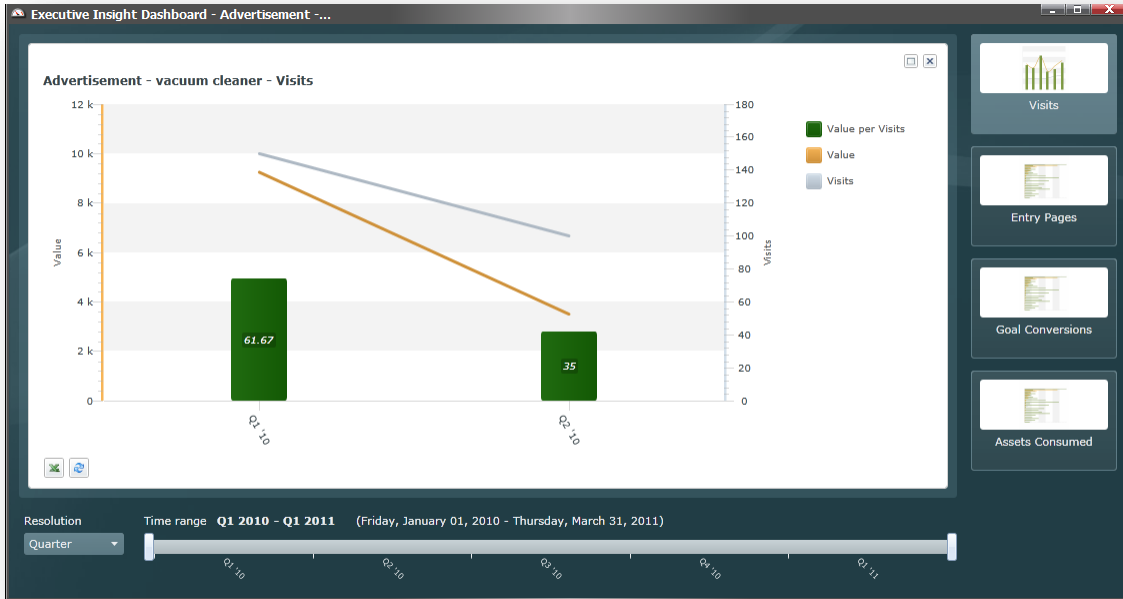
Executive Insight Dashboard - Advertisement -...

Advertisement - vacuum cleaner - Visits

Value

12 k
10 k
8 k
6 k
4 k
2 k
0

61.67

35

Q1 '10
Q2 '10

180
160
140
120
100
80
60
40
20
0

Visits

Value per Visits
Value
Visits

Visits
Entry Pages
Goal Conversions
Assets Consumed

Resolution
Quarter

Time range Q1 2010 - Q1 2011 (Friday, January 01, 2010 - Thursday, March 31, 2011)

Q1 '10
Q2 '10
Q3 '10
Q4 '10
Q1 '11